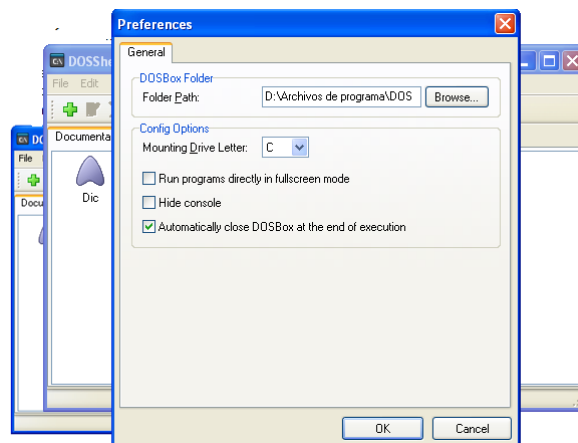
C:\ DOSShe
File Edit
Documenta
Dic
C:\ DOS
File
Docu

Preferences
General
DOSBox Folder
Folder Path: D:\Archivos de programa\DOS Browse...
Config Options
Mounting Drive Letter: C
Run programs directly in fullscreen mode
Hide console
Automatically close DOSBox at the end of execution
OK Cancel